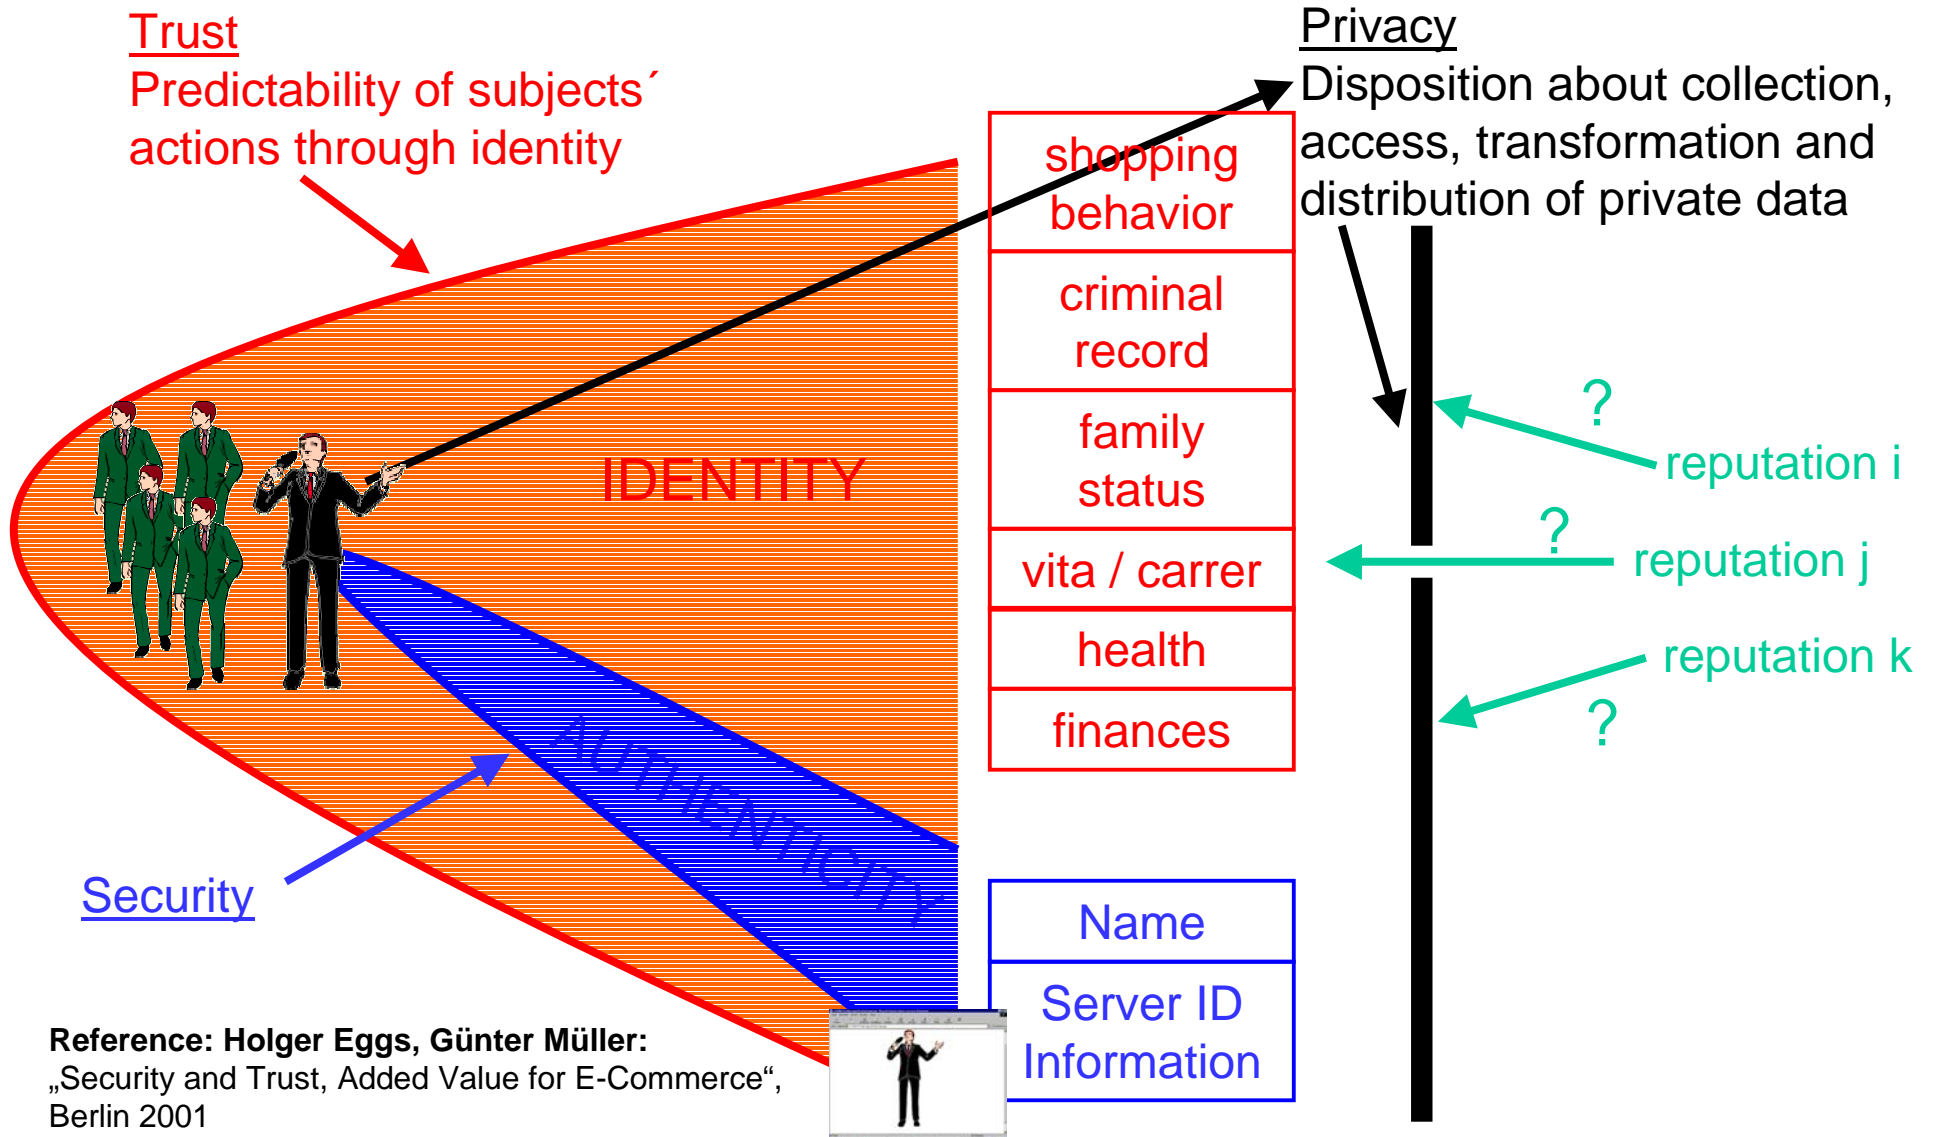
Trust
Predictability of subjects´ actions through identity

Privacy
Disposition about collection, access, transformation and distribution of private data

IDENTITY

AUTHENTICITY

| shopping behavior |
|---|
| criminal record |
| family status |
| vita / carrer |
| health |
| finances |

?
reputation i
?
reputation j
reputation k
?

Security

| Name |
|---|
| Server ID Information |

**Reference: Holger Eggs, Günter Müller:**
„Security and Trust, Added Value for E-Commerce“, Berlin 2001